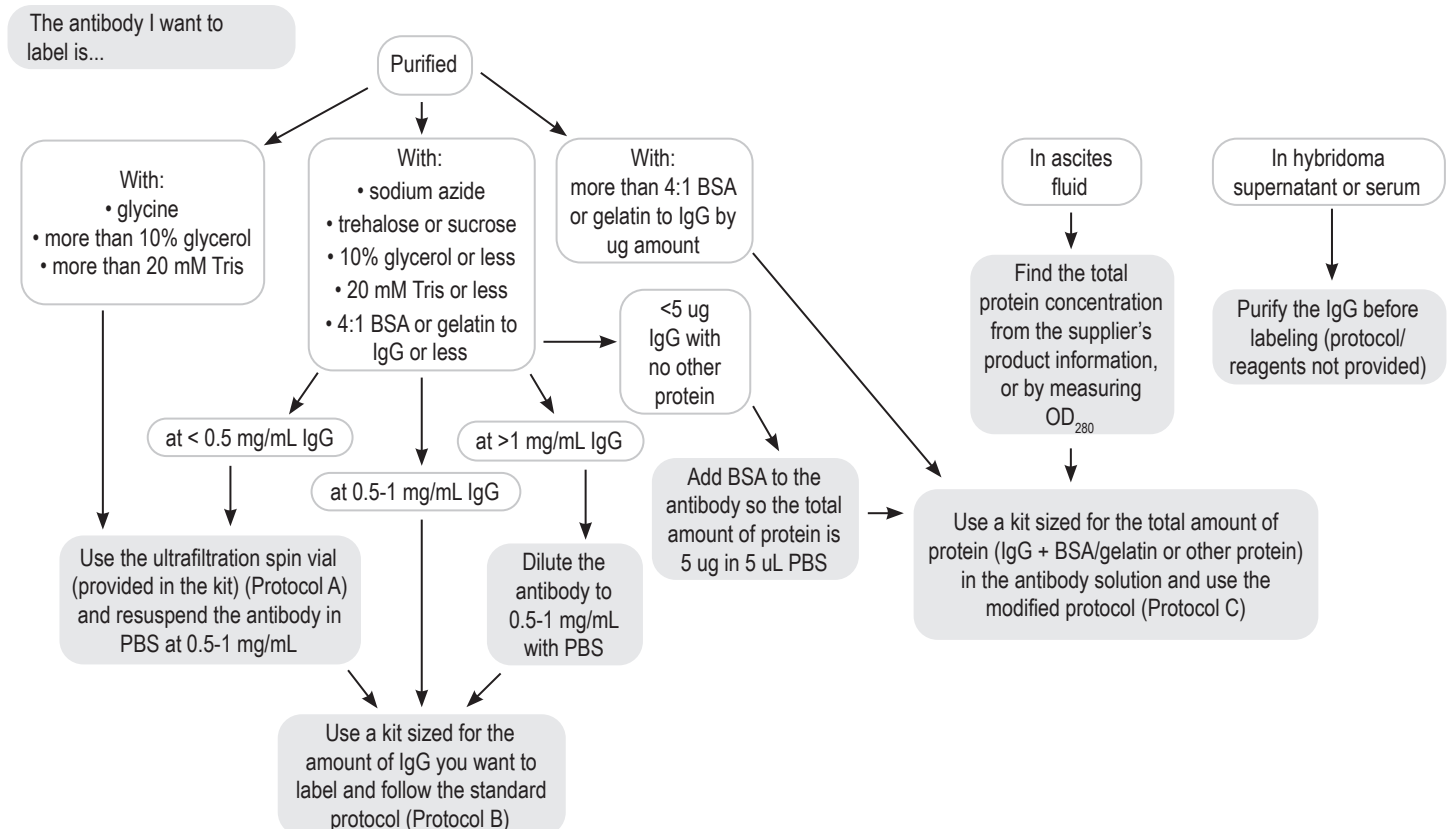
The antibody I want to label is...

Purified

With:
• glycine
• more than 10% glycerol
• more than 20 mM Tris

With:
• sodium azide
• trehalose or sucrose
• 10% glycerol or less
• 20 mM Tris or less
• 4:1 BSA or gelatin to IgG or less

With:
more than 4:1 BSA or gelatin to IgG by ug amount

In ascites fluid

In hybridoma supernatant or serum

Find the total protein concentration from the supplier's product information, or by measuring $OD_{280}$

Purify the IgG before labeling (protocol/ reagents not provided)

<5 ug IgG with no other protein

at < 0.5 mg/mL IgG

at 0.5-1 mg/mL IgG

at >1 mg/mL IgG

Add BSA to the antibody so the total amount of protein is 5 ug in 5 uL PBS

Use a kit sized for the total amount of protein (IgG + BSA/gelatin or other protein) in the antibody solution and use the modified protocol (Protocol C)

Use the ultrafiltration spin vial (provided in the kit) (Protocol A) and resuspend the antibody in PBS at 0.5-1 mg/mL

Dilute the antibody to 0.5-1 mg/mL with PBS

Use a kit sized for the amount of IgG you want to label and follow the standard protocol (Protocol B)